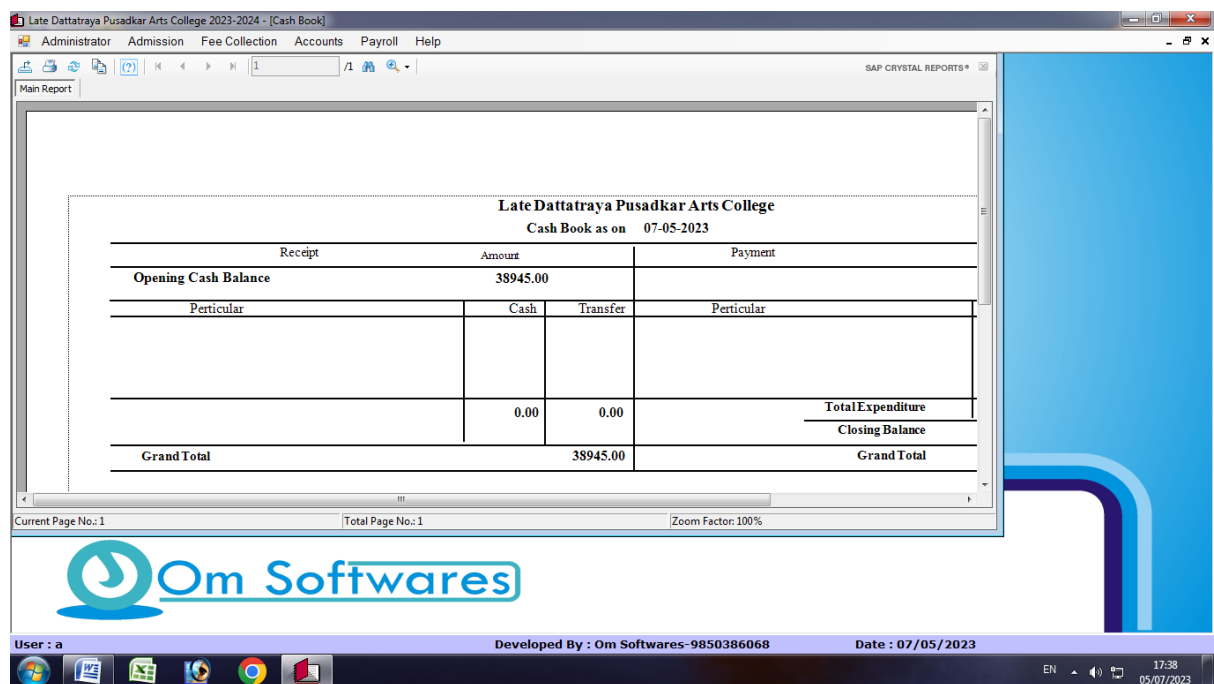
Late Dattatraya Pusadkar Arts College 2023-2024 - [Cash Book]

Administrator Admission Fee Collection Accounts Payroll Help

1 /1

SAP CRYSTAL REPORTS®

Main Report

Late Dattatraya Pusadkar Arts College

Cash Book as on 07-05-2023

| Receipt | Amount | | Payment |
|---|---|---|---|
| Opening Cash Balance | 38945.00 | | |
| Particular | Cash | Transfer | Particular |
| | | | |
| | 0.00 | 0.00 | Total Expenditure |
| | | | Closing Balance |
| Grand Total | | 38945.00 | Grand Total |

Current Page No.: 1 Total Page No.: 1 Zoom Factor: 100%

Om Softwares

User : a Developed By : Om Softwares-9850386068 Date : 07/05/2023

EN 17:38 05/07/2023